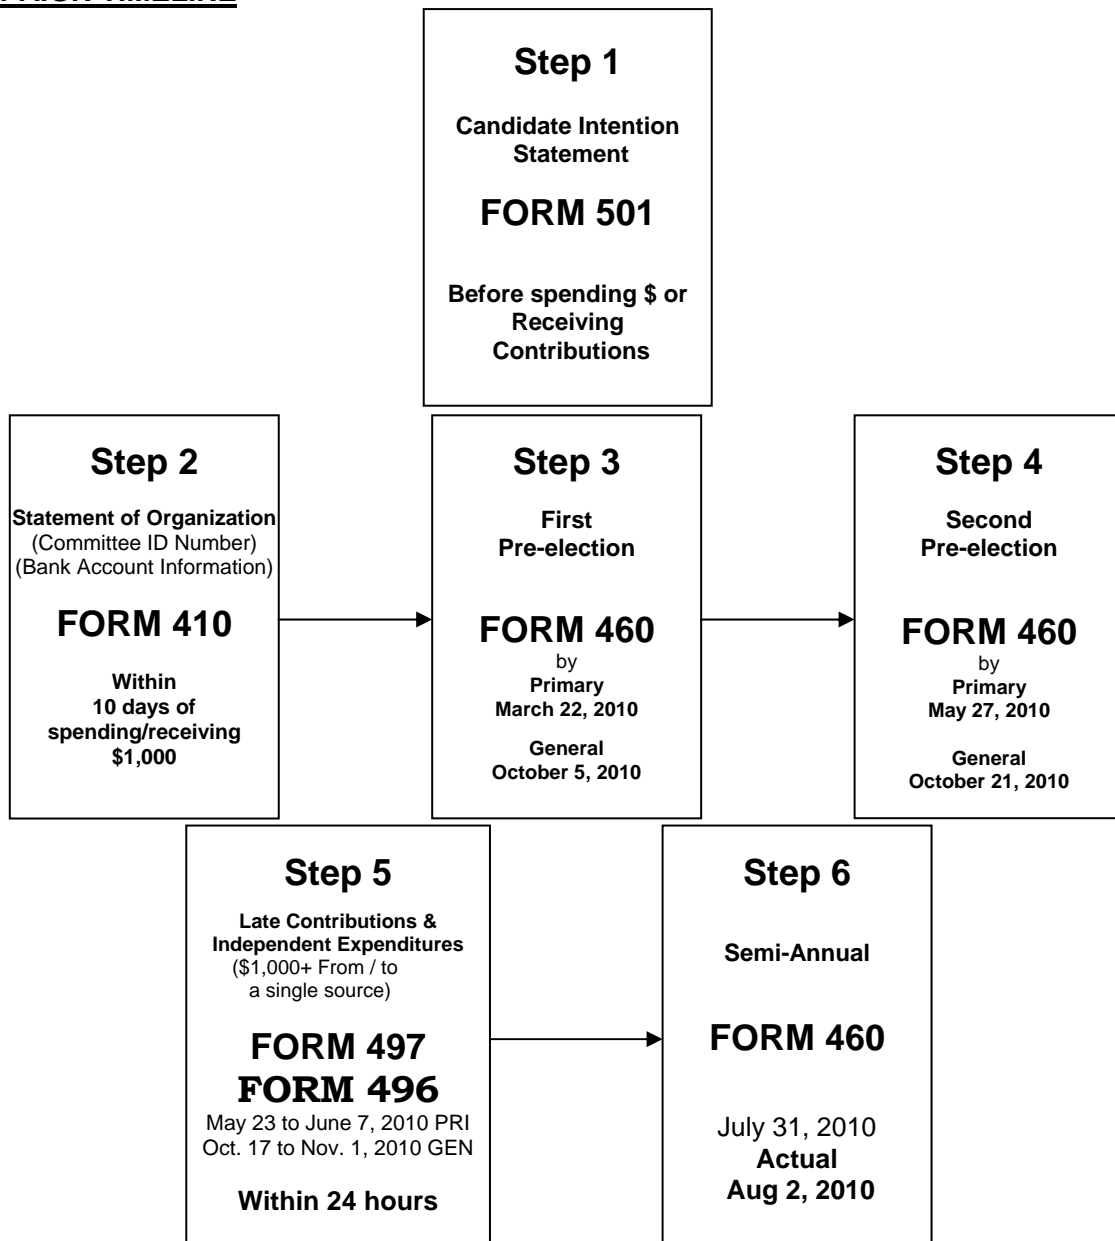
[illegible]

Step 1

Candidate Intention Statement

FORM 501

Before spending $ or Receiving Contributions

Step 2

Statement of Organization
(Committee ID Number)
(Bank Account Information)

FORM 410

Within 10 days of spending/receiving $1,000

Step 3

First Pre-election

FORM 460
by
Primary
March 22, 2010

General
October 5, 2010

Step 4

Second Pre-election

FORM 460
by
Primary
May 27, 2010

General
October 21, 2010

Step 5

Late Contributions & Independent Expenditures
($1,000+ From / to a single source)

FORM 497
FORM 496
May 23 to June 7, 2010 PRI
Oct. 17 to Nov. 1, 2010 GEN

Within 24 hours

Step 6

Semi-Annual

FORM 460

July 31, 2010
Actual
Aug 2, 2010